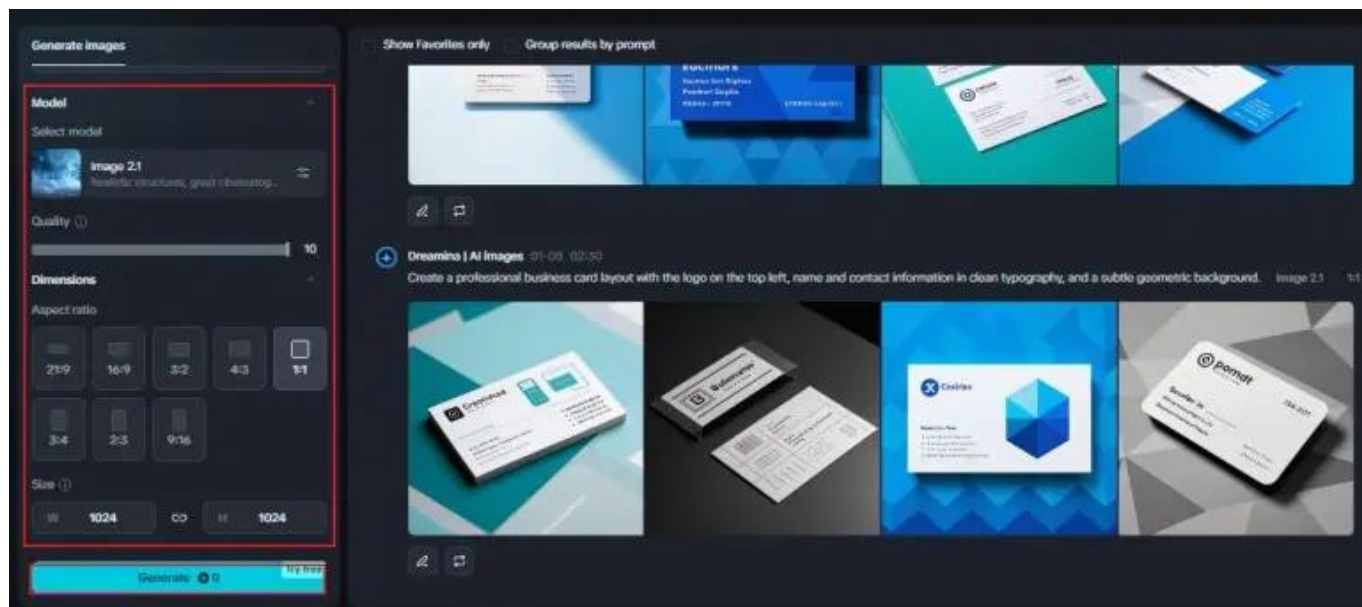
Generate images

Model

Select model

Image 2.1
Realistic structures, great cinematog...

Quality

10

Dimensions

Aspect ratio

21:9
16:9
3:2
4:3
1:1
3:4
2:3
9:16

Size

W 1024
H 1024

Generate 0
Try free

Show Favorites only
Group results by prompt

Dreamina | AI Images 01-08 02:30

Create a professional business card layout with the logo on the top left, name and contact information in clean typography, and a subtle geometric background. Image 2.1 1:1